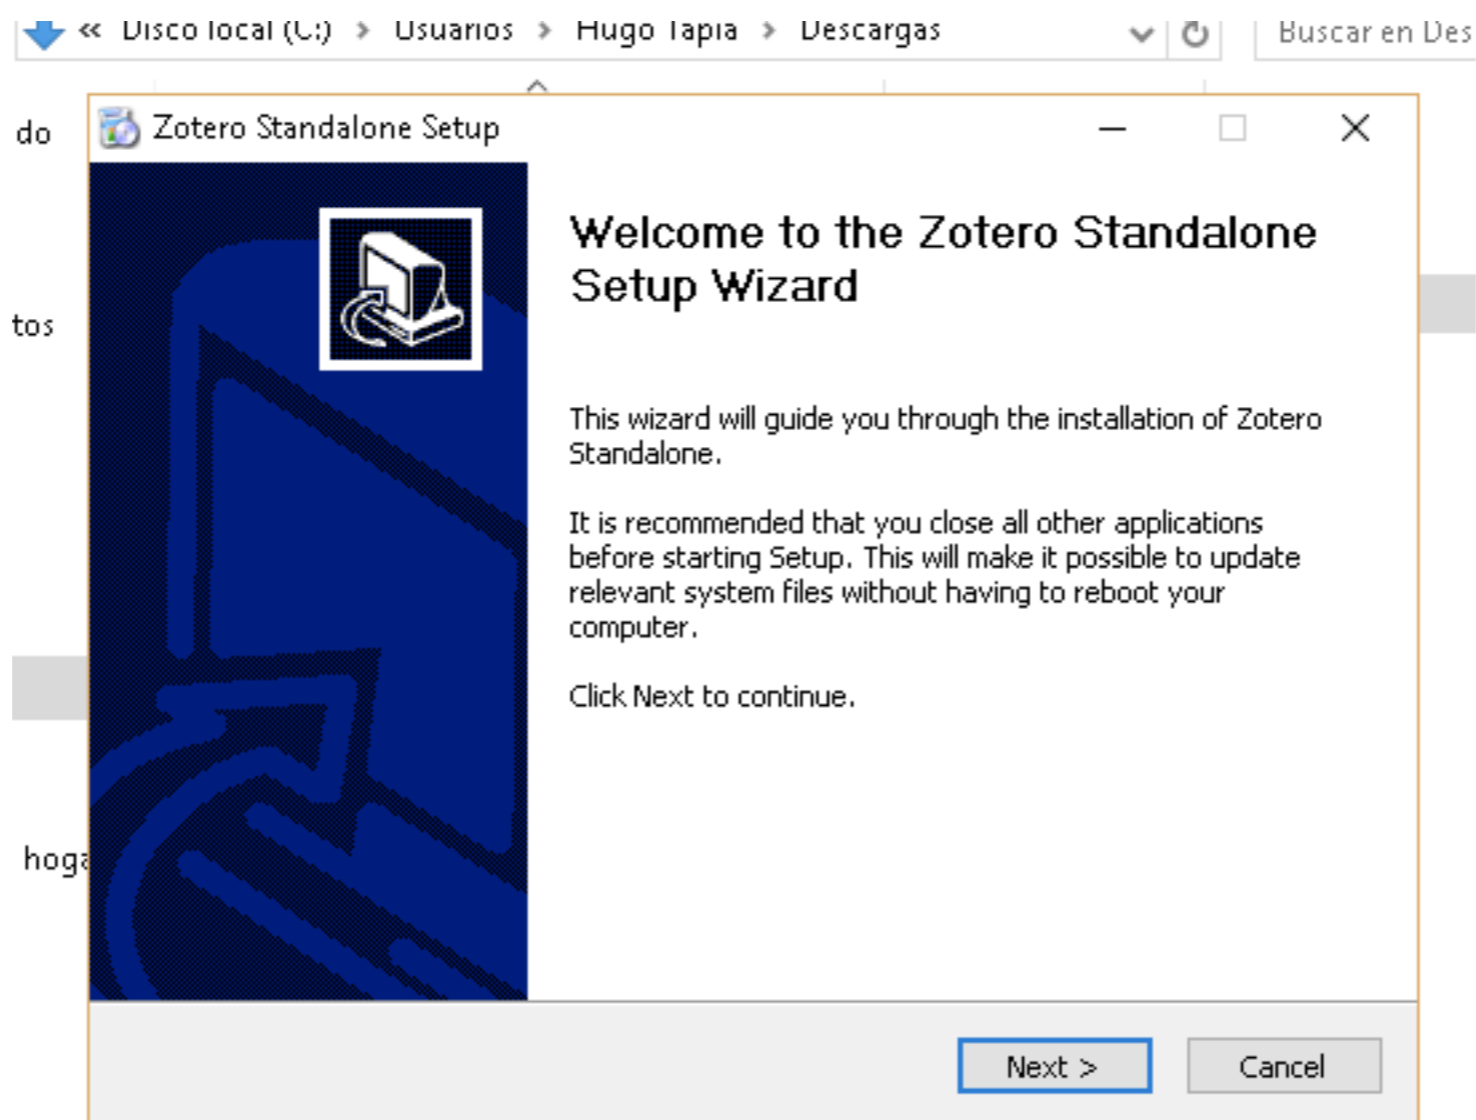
« Disco local (C:) › Usuarios › Hugo Tapia › Descargas

Buscar en Des

do

tos

hoga

Zotero Standalone Setup

Welcome to the Zotero Standalone Setup Wizard

This wizard will guide you through the installation of Zotero Standalone.

It is recommended that you close all other applications before starting Setup. This will make it possible to update relevant system files without having to reboot your computer.

Click Next to continue.

Next >

Cancel